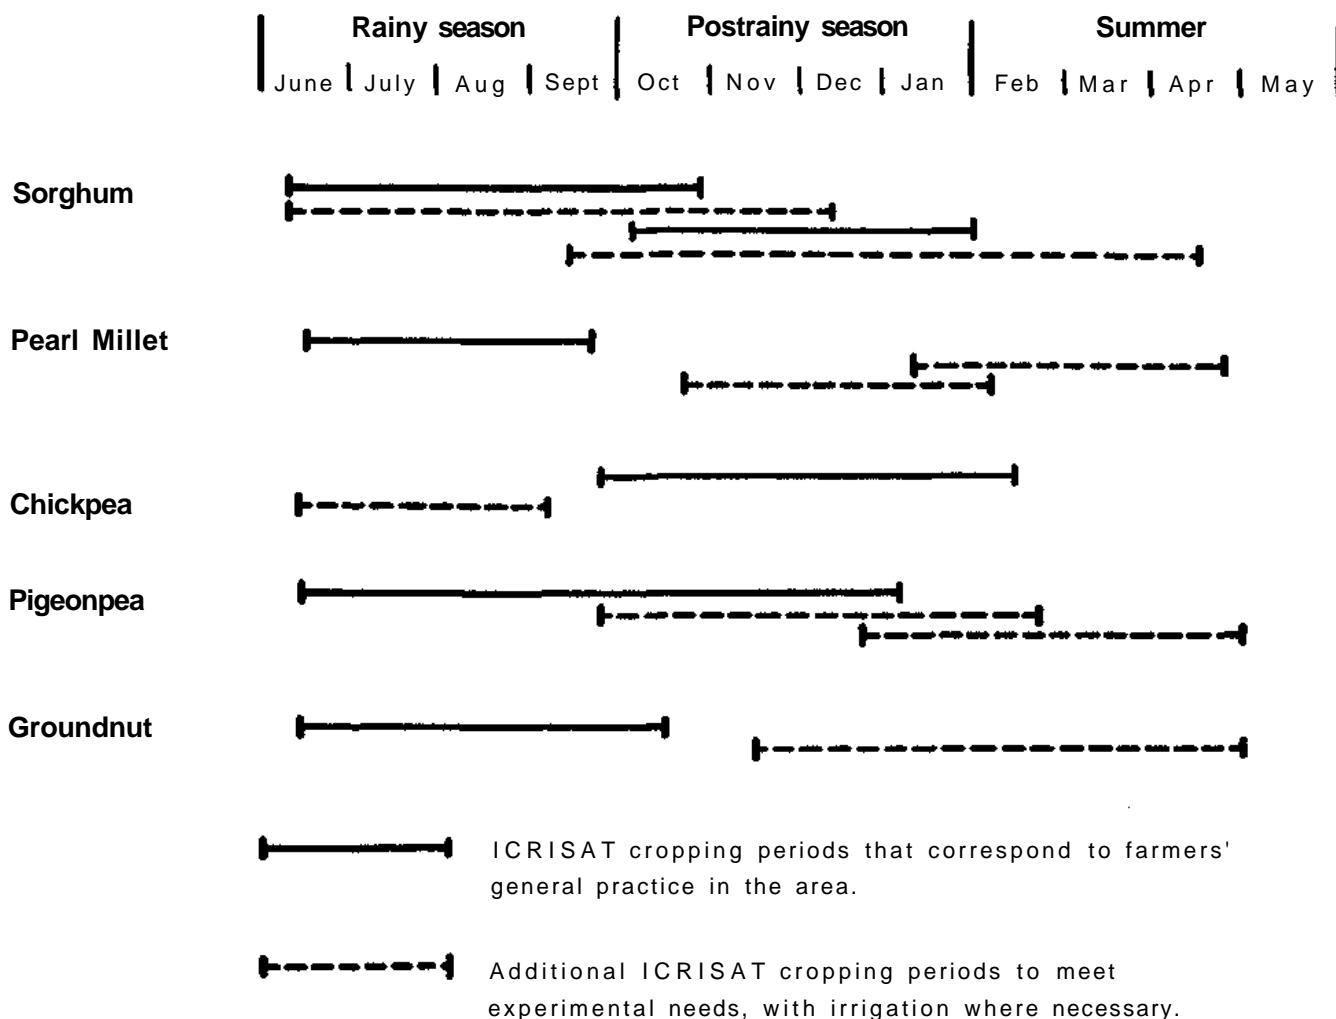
Rainy season | Postrainy season | Summer

June | July | Aug | Sept | Oct | Nov | Dec | Jan | Feb | Mar | Apr | May

Sorghum

Pearl Millet

Chickpea

Pigeonpea

Groundnut

ICRISAT cropping periods that correspond to farmers' general practice in the area.

Additional ICRISAT cropping periods to meet experimental needs, with irrigation where necessary.